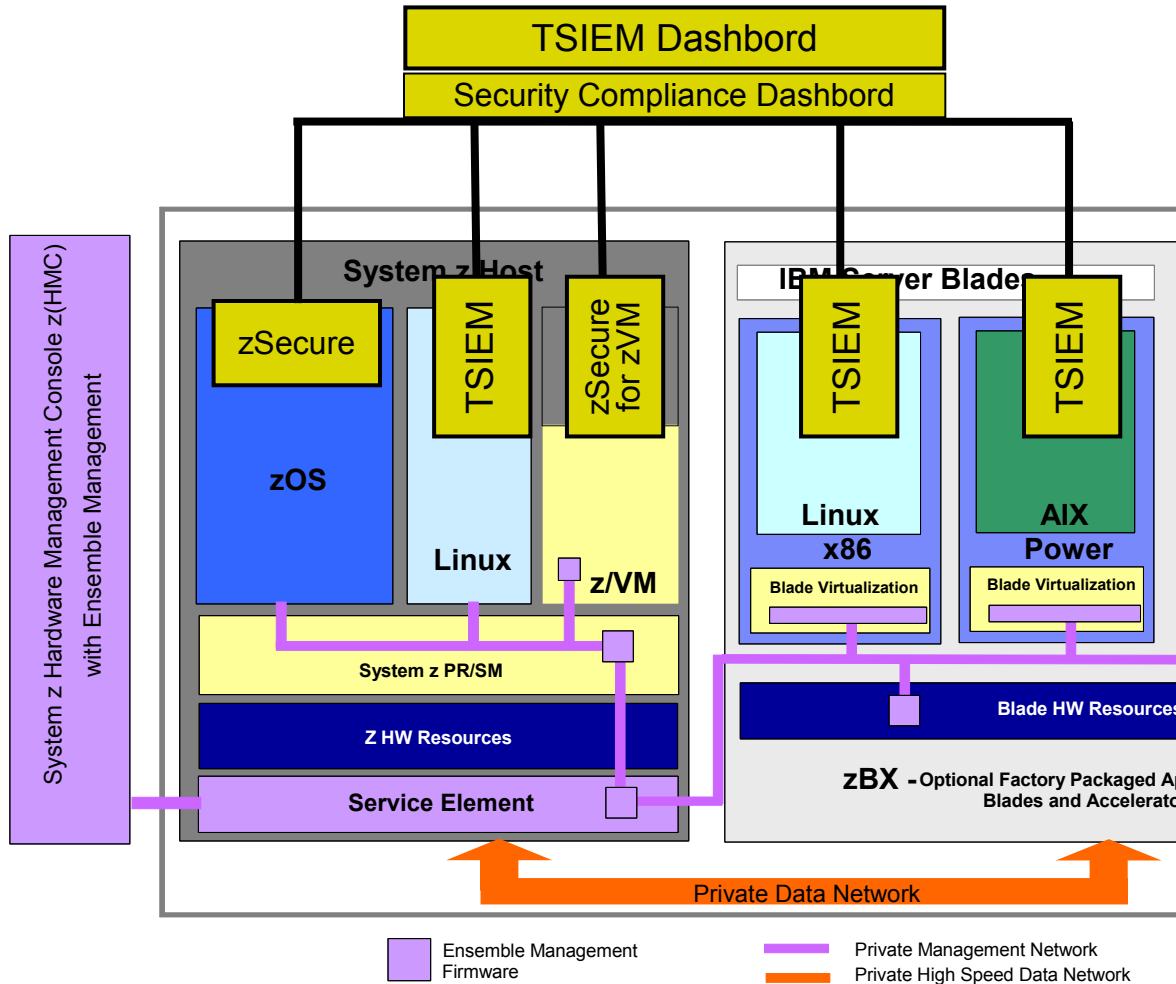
TSIEM Dashbord

Security Compliance Dashbord

System z Hardware Management Console z(HMC) with Ensemble Management

System z Host

zSecure

TSIEM

zSecure for zVM

zOS

Linux

z/VM

System z PR/SM

Z HW Resources

Service Element

IBM Server Blades

TSIEM

TSIEM

Linux x86

AIX Power

Blade Virtualization

Blade Virtualization

Blade HW Resources

zBX - Optional Factory Packaged Ap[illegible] Blades and Accelerato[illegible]

Private Data Network

Ensemble Management Firmware

Private Management Network

Private High Speed Data Network